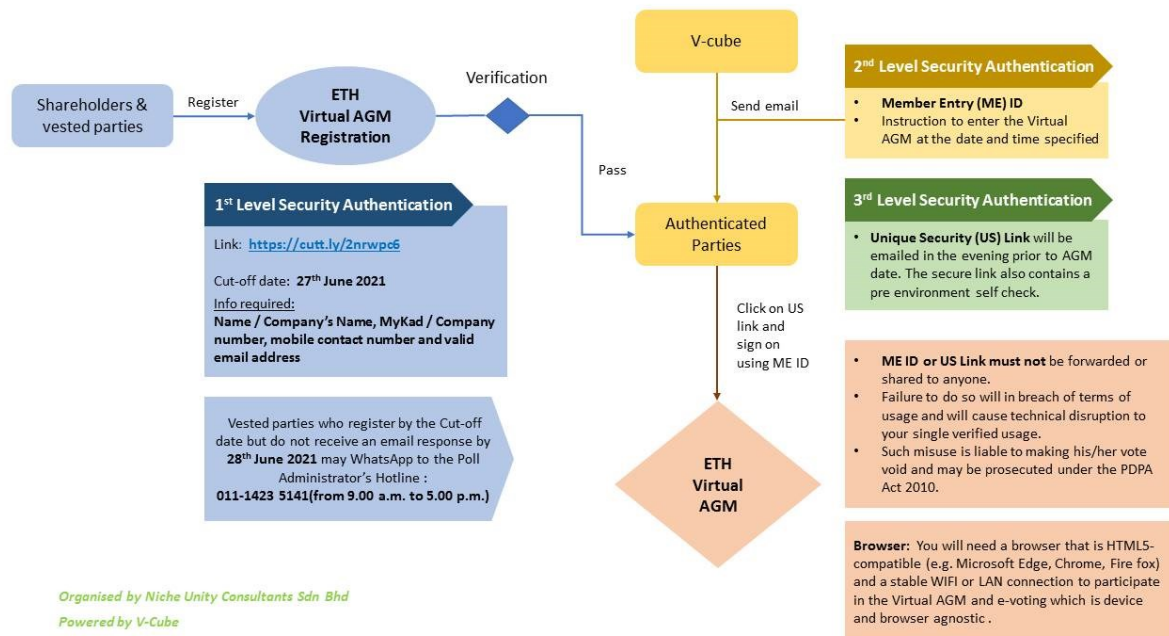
Shareholders & vested parties

Register

ETH Virtual AGM Registration

Verification

V-cube

Send email

2$^{nd}$ Level Security Authentication

- Member Entry (ME) ID
- Instruction to enter the Virtual AGM at the date and time specified

Pass

Authenticated Parties

3$^{rd}$ Level Security Authentication

- Unique Security (US) Link will be emailed in the evening prior to AGM date. The secure link also contains a pre environment self check.

1$^{st}$ Level Security Authentication

Link: https://cutt.ly/2nrwpc6

Cut-off date: 27$^{th}$ June 2021

Info required:
Name / Company's Name, MyKad / Company number, mobile contact number and valid email address

Click on US link and sign on using ME ID

- ME ID or US Link must not be forwarded or shared to anyone.
- Failure to do so will in breach of terms of usage and will cause technical disruption to your single verified usage.
- Such misuse is liable to making his/her vote void and may be prosecuted under the PDPA Act 2010.

Vested parties who register by the Cut-off date but do not receive an email response by 28$^{th}$ June 2021 may WhatsApp to the Poll Administrator's Hotline : 011-1423 5141(from 9.00 a.m. to 5.00 p.m.)

ETH Virtual AGM

Browser: You will need a browser that is HTML5-compatible (e.g. Microsoft Edge, Chrome, Fire fox) and a stable WIFI or LAN connection to participate in the Virtual AGM and e-voting which is device and browser agnostic .

Organised by Niche Unity Consultants Sdn Bhd

Powered by V-Cube